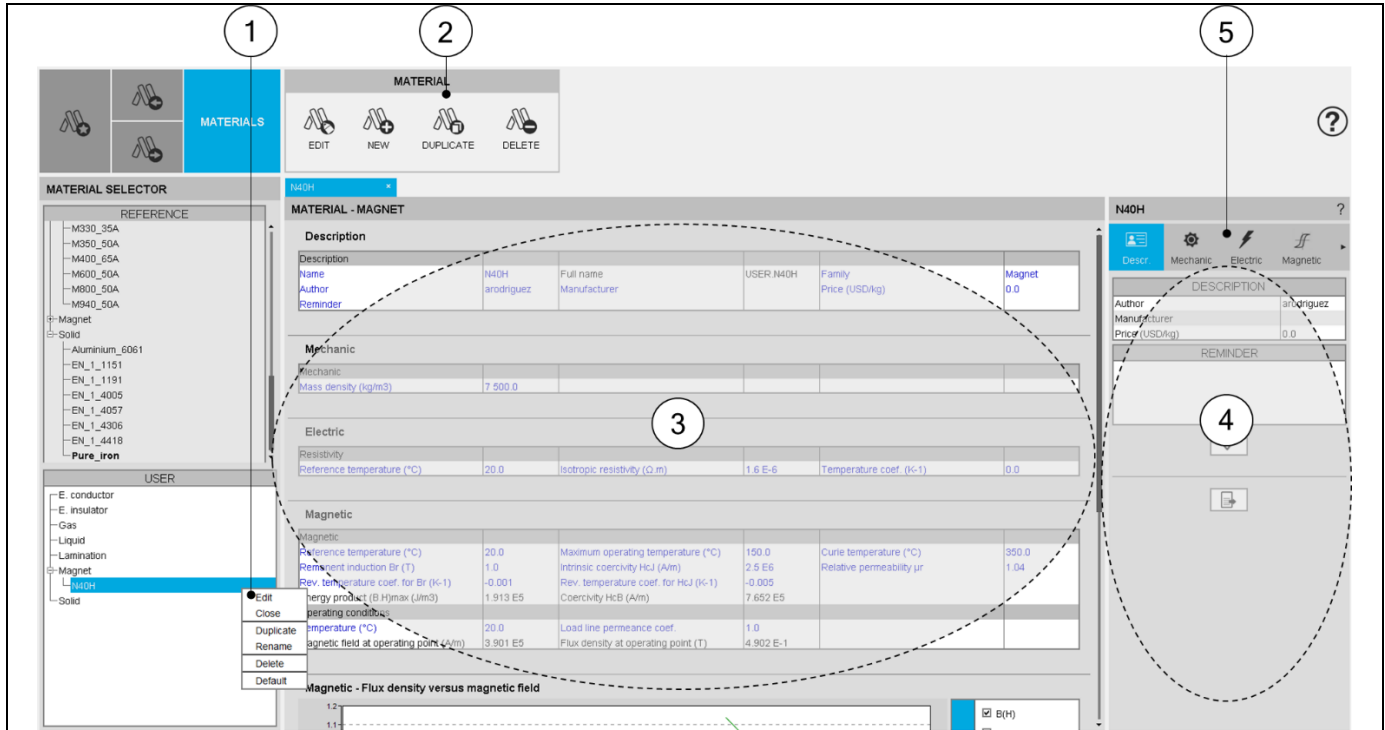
1
2
5

MATERIALS

MATERIAL

EDIT NEW DUPLICATE DELETE

?

MATERIAL SELECTOR

REFERENCE

M330_35A
M350_50A
M400_65A
M600_50A
M800_50A
M940_50A
Magnet
Solid
Aluminium_6061
EN_1_1151
EN_1_1191
EN_1_4005
EN_1_4057
EN_1_4306
EN_1_4418
Pure_iron

USER

E. conductor
E. insulator
Gas
Liquid
Lamination
Magnet
N40H
Solid

Edit
Close
Duplicate
Rename
Delete
Default

N40H ×

MATERIAL - MAGNET

Description

| Description | | | | | |
|---|---|---|---|---|---|
| Name | N40H | Full name | USER.N40H | Family | Magnet |
| Author | arodriguez | Manufacturer | | Price (USD/kg) | 0.0 |
| Reminder | | | | | |

Mechanic

| Mechanic | | | | | |
|---|---|---|---|---|---|
| Mass density (kg/m3) | 7 500.0 | | | | |

3

Electric

| Resistivity | | | | | |
|---|---|---|---|---|---|
| Reference temperature (°C) | 20.0 | Isotropic resistivity (Ω.m) | 1.6 E-6 | Temperature coef. (K-1) | 0.0 |

Magnetic

| Magnetic | | | | | |
|---|---|---|---|---|---|
| Reference temperature (°C) | 20.0 | Maximum operating temperature (°C) | 150.0 | Curie temperature (°C) | 350.0 |
| Remnent induction Br (T) | 1.0 | Intrinsic coercivity HcJ (A/m) | 2.5 E6 | Relative permeability µr | 1.04 |
| Rev. temperature coef. for Br (K-1) | -0.001 | Rev. temperature coef. for HcJ (K-1) | -0.005 | | |
| Energy product (B.H)max (J/m3) | 1.913 E5 | Coercivity HcB (A/m) | 7.652 E5 | | |
| Operating conditions | | | | | |
| Temperature (°C) | 20.0 | Load line permeance coef. | 1.0 | | |
| Magnetic field at operating point (A/m) | 3.901 E5 | Flux density at operating point (T) | 4.902 E-1 | | |

Magnetic - Flux density versus magnetic field

1.2
1.1

☑ B(H)

N40H ?

Descr. Mechanic Electric Magnetic

DESCRIPTION

| Author | arodriguez |
|---|---|
| Manufacturer | |
| Price (USD/kg) | 0.0 |

REMINDER

4